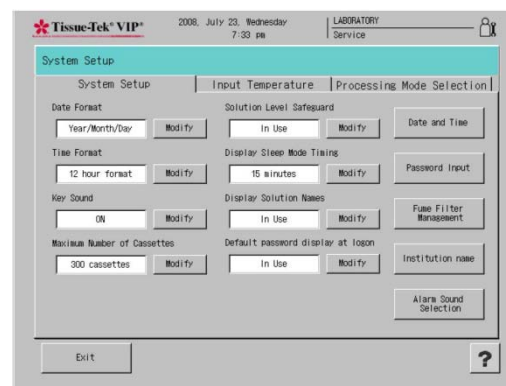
Tissue-Tek® VIP®
2008, July 23, Wednesday
7:33 pm
LABORATORY
Service

System Setup

System Setup | Input Temperature | Processing Mode Selection

Date Format
Year/Month/Day
Modify

Time Format
12 hour format
Modify

Key Sound
ON
Modify

Maximum Number of Cassettes
300 cassettes
Modify

Solution Level Safeguard
In Use
Modify

Display Sleep Mode Timing
15 minutes
Modify

Display Solution Names
In Use
Modify

Default password display at logon
In Use
Modify

Date and Time

Password Input

Fume Filter Management

Institution name

Alarm Sound Selection

Exit

?